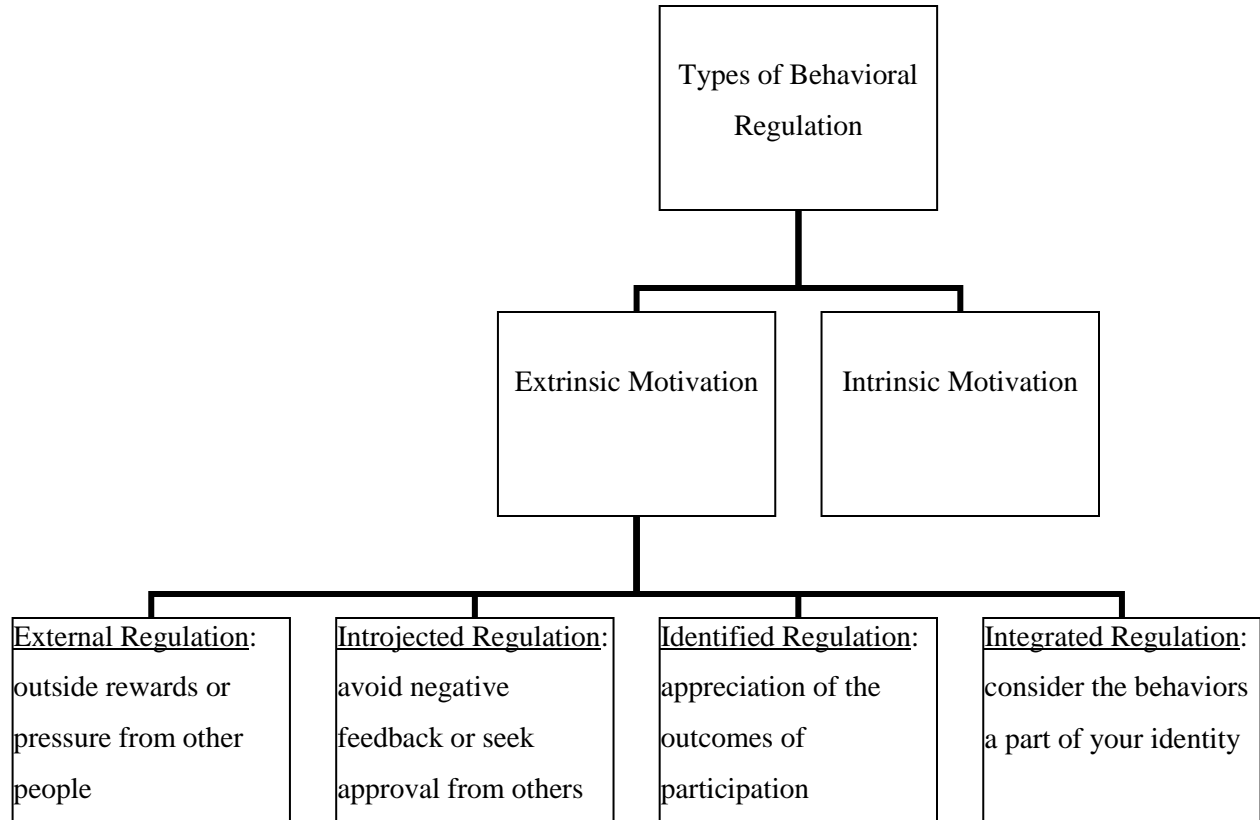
Types of Behavioral Regulation

Extrinsic Motivation

Intrinsic Motivation

External Regulation: outside rewards or pressure from other people

Introjected Regulation: avoid negative feedback or seek approval from others

Identified Regulation: appreciation of the outcomes of participation

Integrated Regulation: consider the behaviors a part of your identity